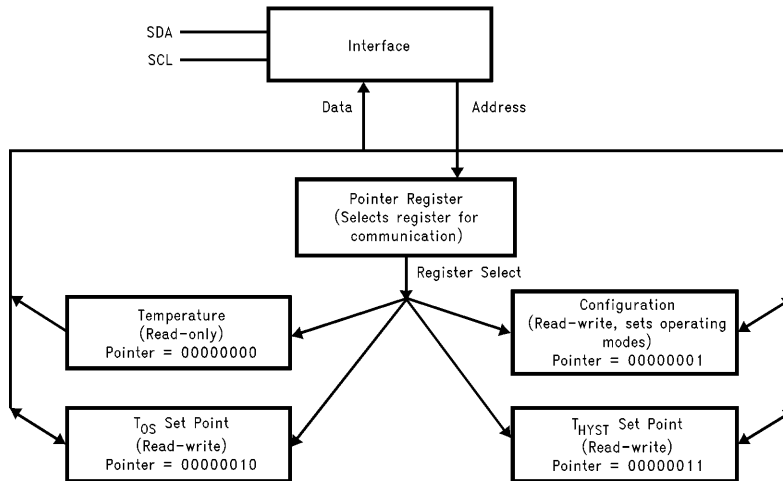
SDA
SCL
Interface
Data
Address
Pointer Register
(Selects register for communication)
Register Select
Temperature
(Read-only)
Pointer = 00000000
Configuration
(Read-write, sets operating modes)
Pointer = 00000001
$T_{OS}$ Set Point
(Read-write)
Pointer = 00000010
$T_{HYST}$ Set Point
(Read-write)
Pointer = 00000011